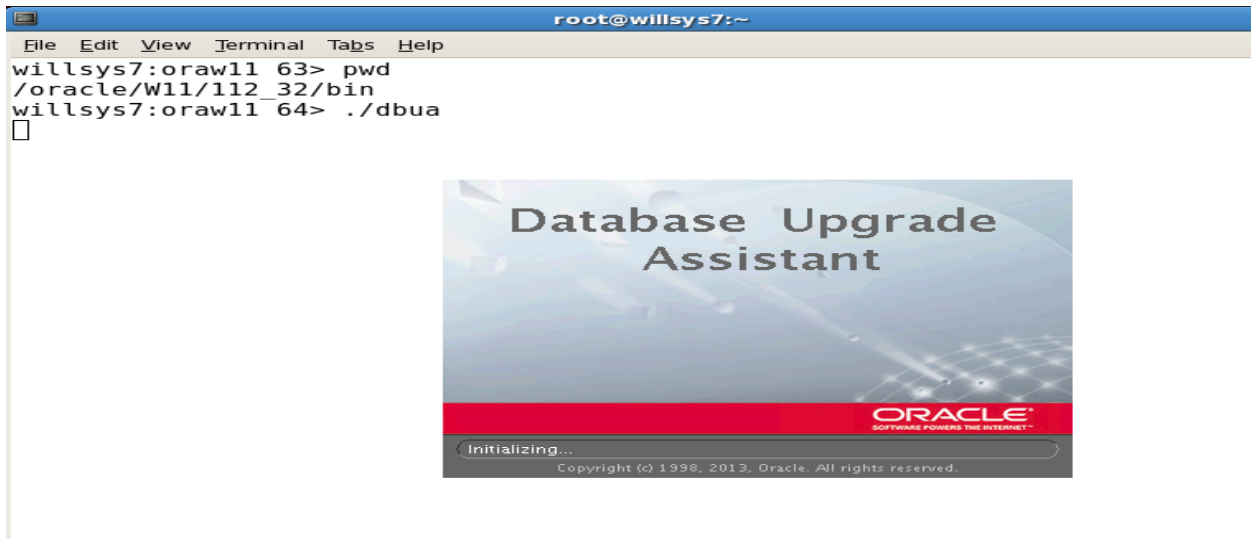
root@willsys7:~

File Edit View Terminal Tabs Help

willsys7:oraw11 63> pwd
/oracle/W11/112_32/bin
willsys7:oraw11 64> ./dbua

Database Upgrade Assistant

ORACLE
SOFTWARE POWERS THE INTERNET

Initializing...

Copyright (c) 1998, 2013, Oracle. All rights reserved.